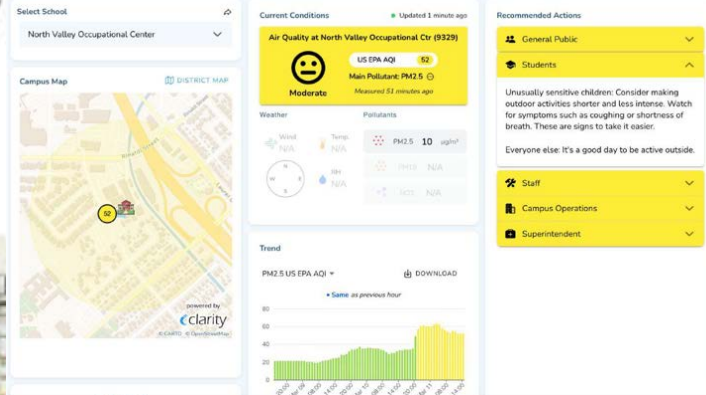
Select School

North Valley Occupational Center

Campus Map

DISTRICT MAP

52

powered by
clarity

© CARTO © OpenStreetMap

Current Conditions

Updated 1 minute ago

Air Quality at North Valley Occupational Ctr (9329)

US EPA AQI 52

Main Pollutant: PM2.5

Moderate

Measured 51 minutes ago

Weather

Wind N/A

Temp N/A

RH N/A

Pollutants

PM2.5 10 ug/m³

PM10 N/A

NO2 N/A

Trend

PM2.5 US EPA AQI

DOWNLOAD

Same as previous hour

60
40
20
0

Recommended Actions

General Public

Students

Unusually sensitive children: Consider making outdoor activities shorter and less intense. Watch for symptoms such as coughing or shortness of breath. These are signs to take it easier.

Everyone else: It's a good day to be active outside.

Staff

Campus Operations

Superintendent